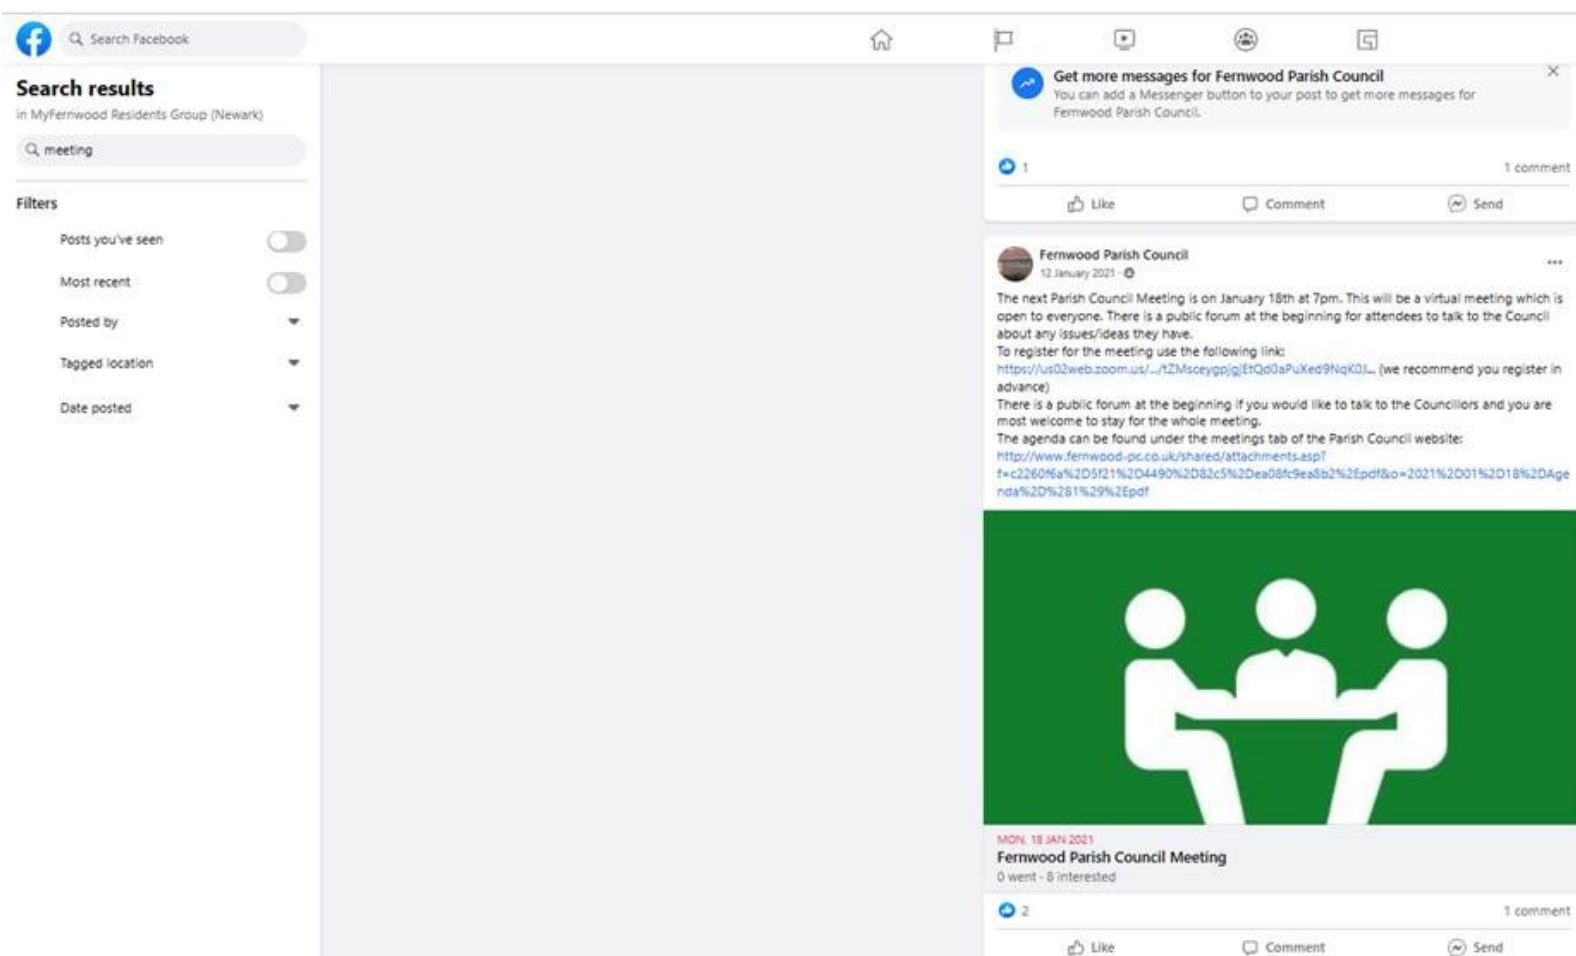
Search Facebook

Search results
in MyFernwood Residents Group (Newark)

meeting

Filters

Posts you've seen

Most recent

Posted by

Tagged location

Date posted

Get more messages for Fernwood Parish Council
You can add a Messenger button to your post to get more messages for Fernwood Parish Council.

1

1 comment

Like

Comment

Send

Fernwood Parish Council
12 January 2021 ·

The next Parish Council Meeting is on January 18th at 7pm. This will be a virtual meeting which is open to everyone. There is a public forum at the beginning for attendees to talk to the Council about any issues/ideas they have.
To register for the meeting use the following link:
https://us02web.zoom.us/.../tZMsceygpjgjEtQd0aPuXed9NqK0l... (we recommend you register in advance)
There is a public forum at the beginning if you would like to talk to the Councilors and you are most welcome to stay for the whole meeting.
The agenda can be found under the meetings tab of the Parish Council website:
http://www.fernwood-pc.co.uk/shared/attachments.asp?f=c2260f6a%2D5f21%2D4490%2D82c5%2Dea08fc9ea8b2%2Epdf&o=2021%2D01%2D18%2DAgenda%2D%281%29%2Epdf

MON, 18 JAN 2021
Fernwood Parish Council Meeting
0 went · 8 interested

2

1 comment

Like

Comment

Send